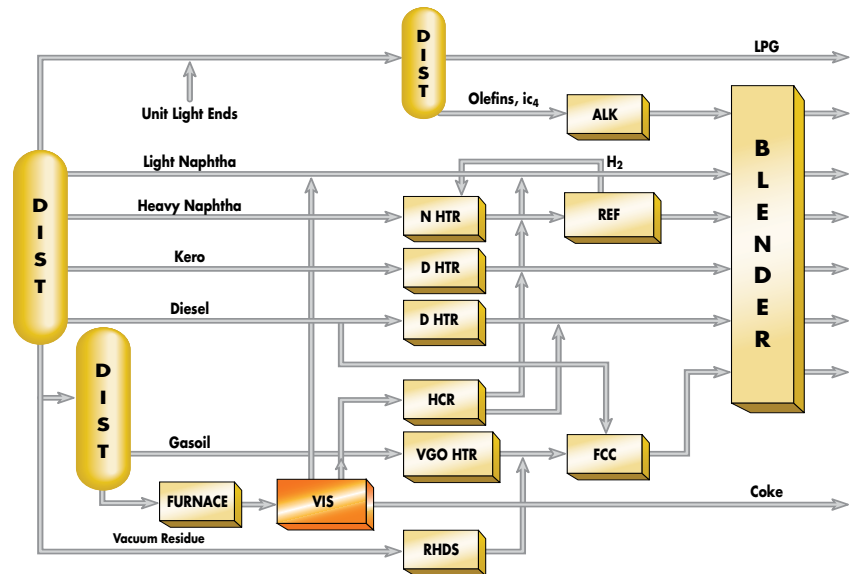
DIST

LPG

Unit Light Ends

Olefins, ic$_4$

ALK

DIST

Light Naphtha

H$_2$

Heavy Naphtha

N HTR

REF

Kero

D HTR

Diesel

D HTR

BLENDER

DIST

HCR

Gasoil

VGO HTR

FCC

FURNACE

VIS

Coke

Vacuum Residue

RHDS